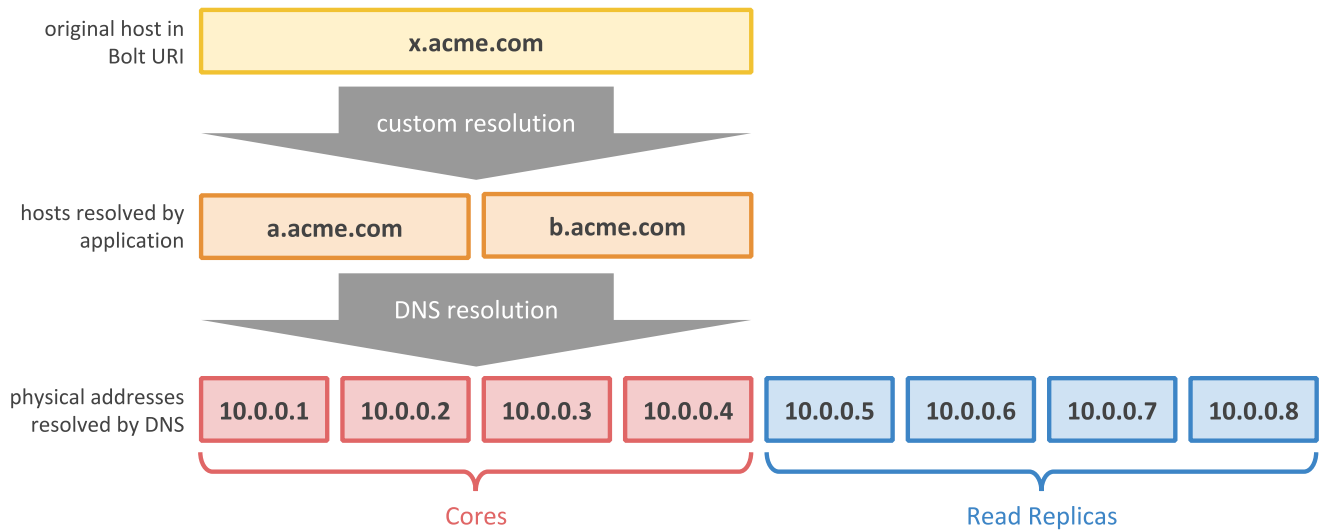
original host in Bolt URI

x.acme.com

custom resolution

hosts resolved by application

a.acme.com

b.acme.com

DNS resolution

physical addresses resolved by DNS

10.0.0.1

10.0.0.2

10.0.0.3

10.0.0.4

10.0.0.5

10.0.0.6

10.0.0.7

10.0.0.8

Cores

Read Replicas